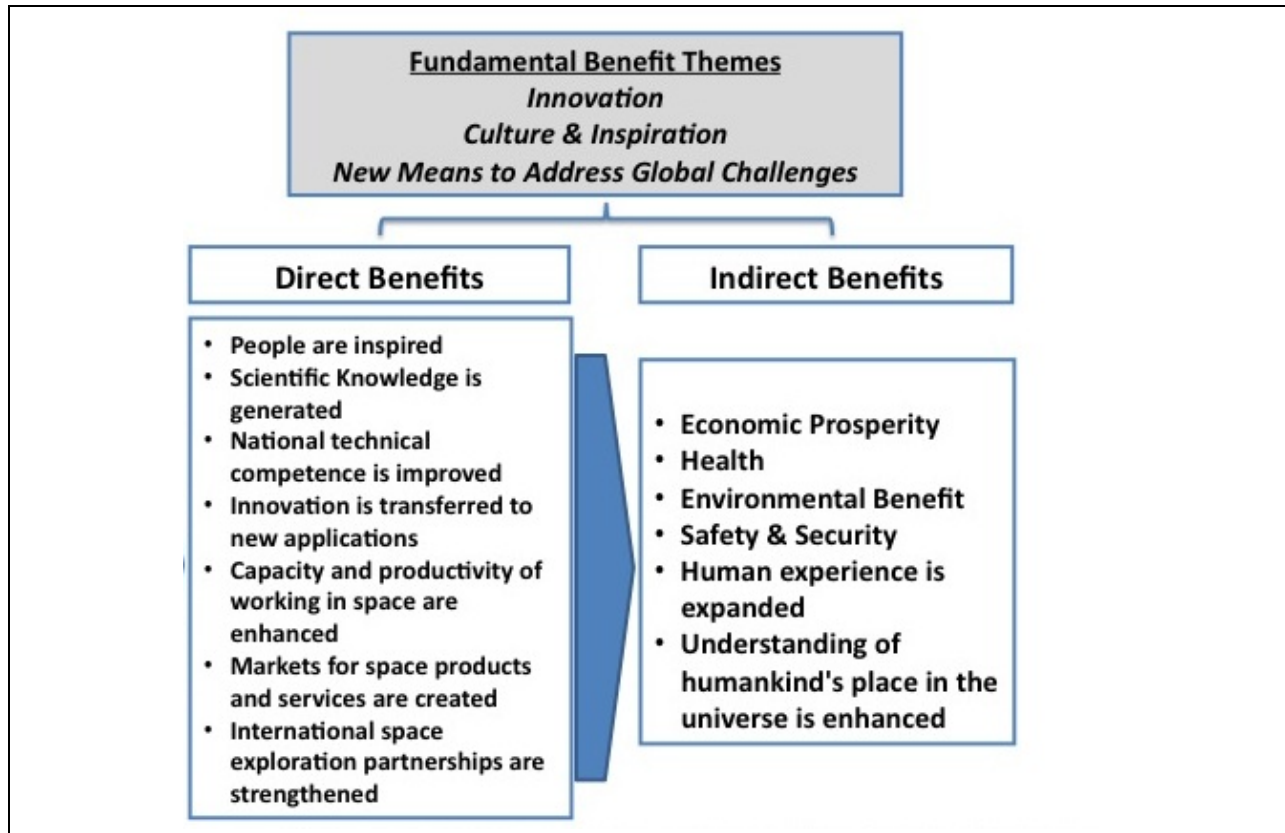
Fundamental Benefit Themes
Innovation
Culture & Inspiration
New Means to Address Global Challenges

Direct Benefits

- People are inspired
- Scientific Knowledge is generated
- National technical competence is improved
- Innovation is transferred to new applications
- Capacity and productivity of working in space are enhanced
- Markets for space products and services are created
- International space exploration partnerships are strengthened

Indirect Benefits

- Economic Prosperity
- Health
- Environmental Benefit
- Safety & Security
- Human experience is expanded
- Understanding of humankind's place in the universe is enhanced